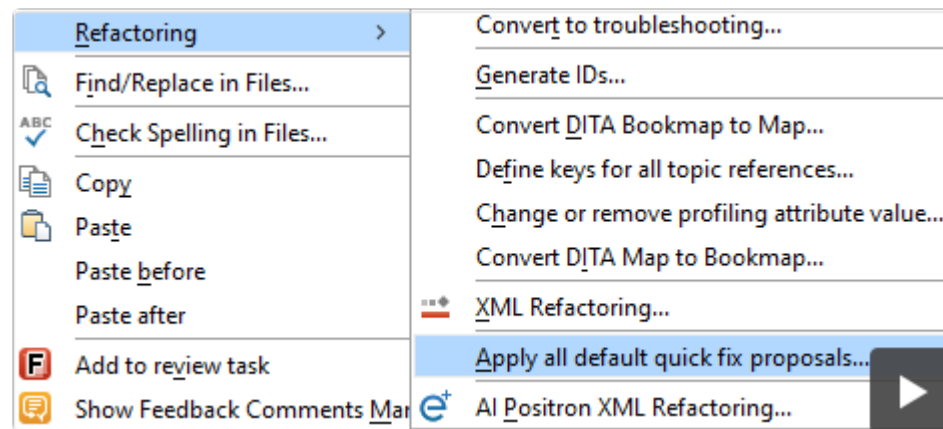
Refactoring >
Find/Replace in Files...
ABC
Check Spelling in Files...
Copy
Paste
Paste before
Paste after
F
Add to review task
Show Feedback Comments Ma

Convert to troubleshooting...
Generate IDs...
Convert DITA Bookmap to Map...
Define keys for all topic references...
Change or remove profiling attribute value...
Convert DITA Map to Bookmap...
XML Refactoring...
Apply all default quick fix proposals...
AI Positron XML Refactoring...